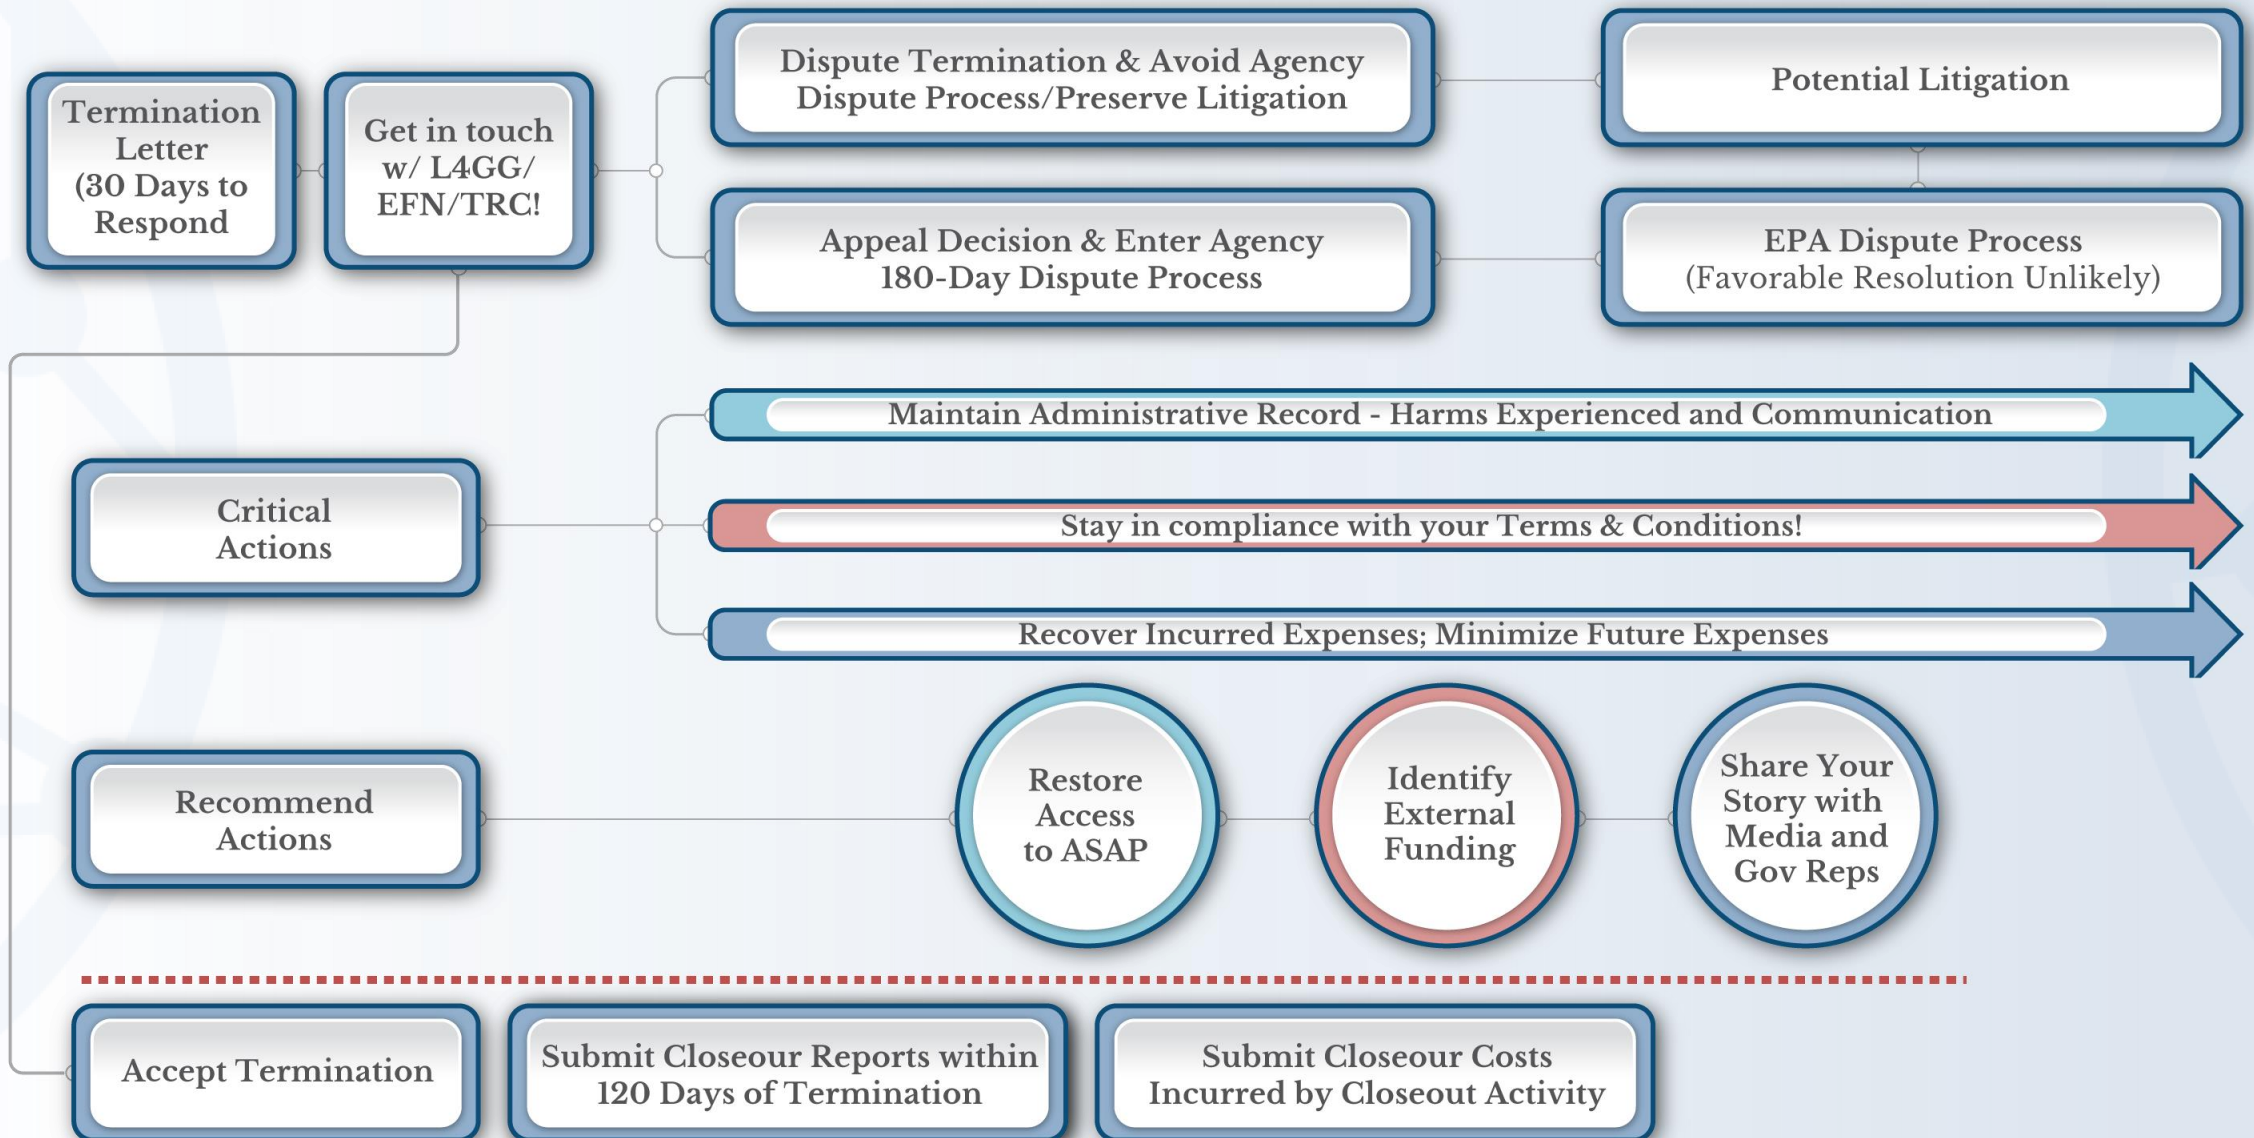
Termination Letter (30 Days to Respond

Get in touch w/ L4GG/ EFN/TRC!

Dispute Termination & Avoid Agency Dispute Process/Preserve Litigation

Potential Litigation

Appeal Decision & Enter Agency 180-Day Dispute Process

EPA Dispute Process (Favorable Resolution Unlikely)

Critical Actions

Maintain Administrative Record - Harms Experienced and Communication

Stay in compliance with your Terms & Conditions!

Recover Incurred Expenses; Minimize Future Expenses

Recommend Actions

Restore Access to ASAP

Identify External Funding

Share Your Story with Media and Gov Reps

Accept Termination

Submit Closeour Reports within 120 Days of Termination

Submit Closeour Costs Incurred by Closeout Activity